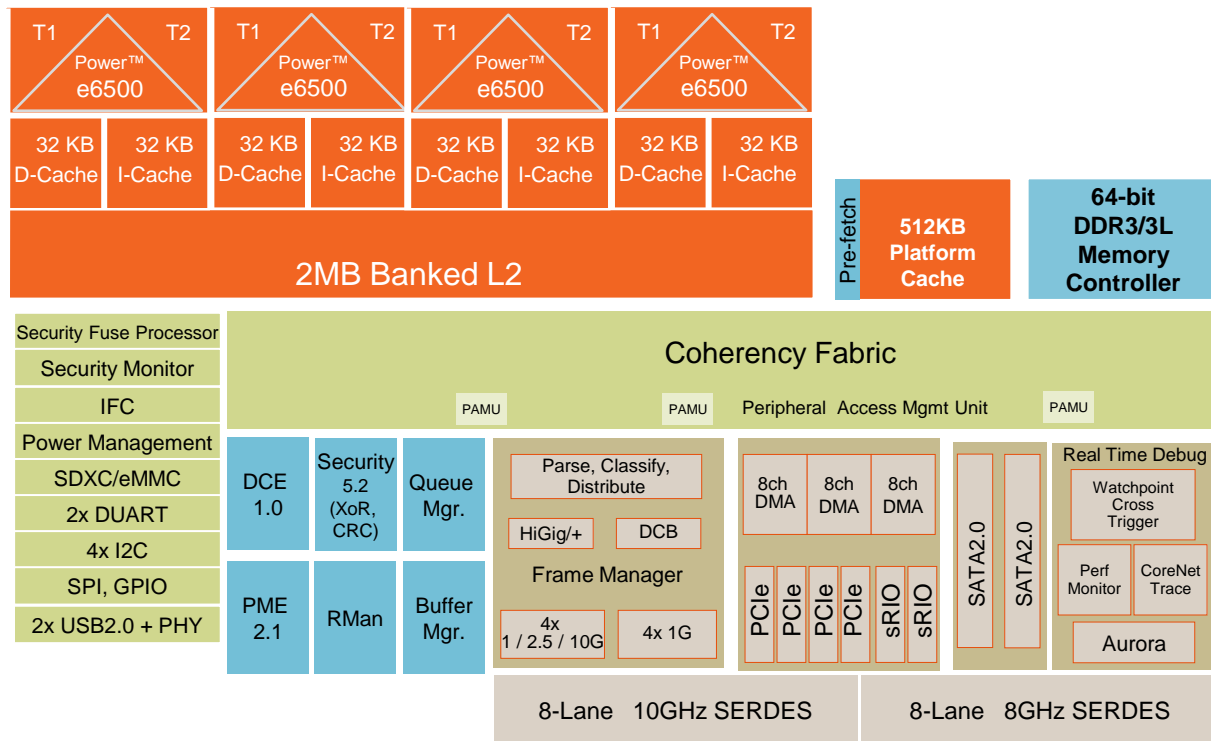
T1 T2 Power™ e6500
T1 T2 Power™ e6500
T1 T2 Power™ e6500
T1 T2 Power™ e6500

32 KB D-Cache
32 KB I-Cache
32 KB D-Cache
32 KB I-Cache
32 KB D-Cache
32 KB I-Cache
32 KB D-Cache
32 KB I-Cache

2MB Banked L2

Pre-fetch
512KB Platform Cache

64-bit DDR3/3L Memory Controller

Security Fuse Processor
Security Monitor
IFC
Power Management
SDXC/eMMC
2x DUART
4x I2C
SPI, GPIO
2x USB2.0 + PHY

Coherency Fabric

PAMU
PAMU
Peripheral Access Mgmt Unit
PAMU

DCE 1.0
Security 5.2 (XoR, CRC)
Queue Mgr.
PME 2.1
RMan
Buffer Mgr.

Parse, Classify, Distribute
HiGig/+
DCB
Frame Manager
4x 1 / 2.5 / 10G
4x 1G

8ch DMA
8ch DMA
8ch DMA
PCIe
PCIe
PCIe
PCIe
sRIO
sRIO

SATA2.0
SATA2.0

Real Time Debug
Watchpoint Cross Trigger
Perf Monitor
CoreNet Trace
Aurora

8-Lane 10GHz SERDES
8-Lane 8GHz SERDES